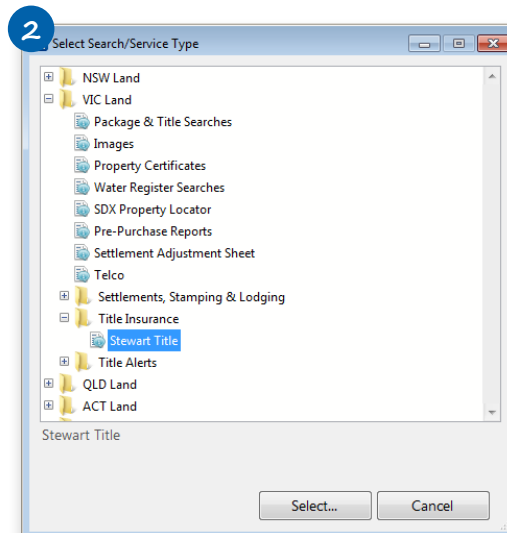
2

Select Search/Service Type

NSW Land
VIC Land
Package & Title Searches
Images
Property Certificates
Water Register Searches
SDX Property Locator
Pre-Purchase Reports
Settlement Adjustment Sheet
Telco
Settlements, Stamping & Lodging
Title Insurance
Stewart Title
Title Alerts
QLD Land
ACT Land

Stewart Title

Select...
Cancel